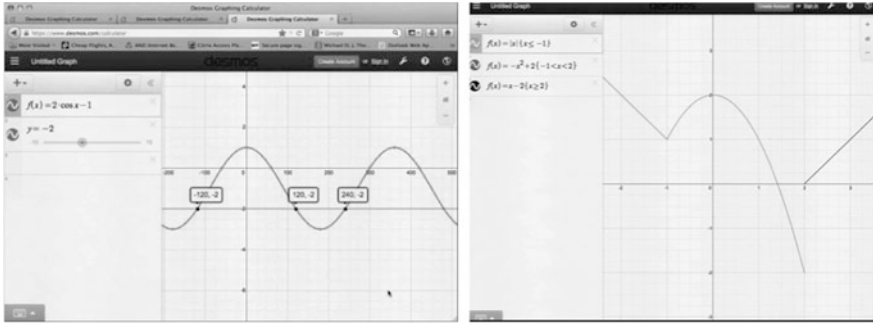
Desmos Graphing Calculator
Desmos Graphing Calculator
Desmos Graphing Calculator
Desmos Graphing Calculator
https://www.desmos.com/calculator
Google
Most Visited
Cheap flights, A...
Secure page sig...
Untitled Graph
desmos
Create Account
Sign In
$f(x)=2\cdot\cos x-1$
$y=-2$
-10
10
-120, -2
120, -2
240, -2
-200
-100
100
200
300
400
500
4
2
-2
-4
-6

Untitled Graph
Create Account
Sign In
$f(x)=|x|\{x\leq -1\}$
$f(x)=-x^2+2\{-1<x<2\}$
$f(x)=x-2\{x\geq 2\}$
-2
-1
1
2
3